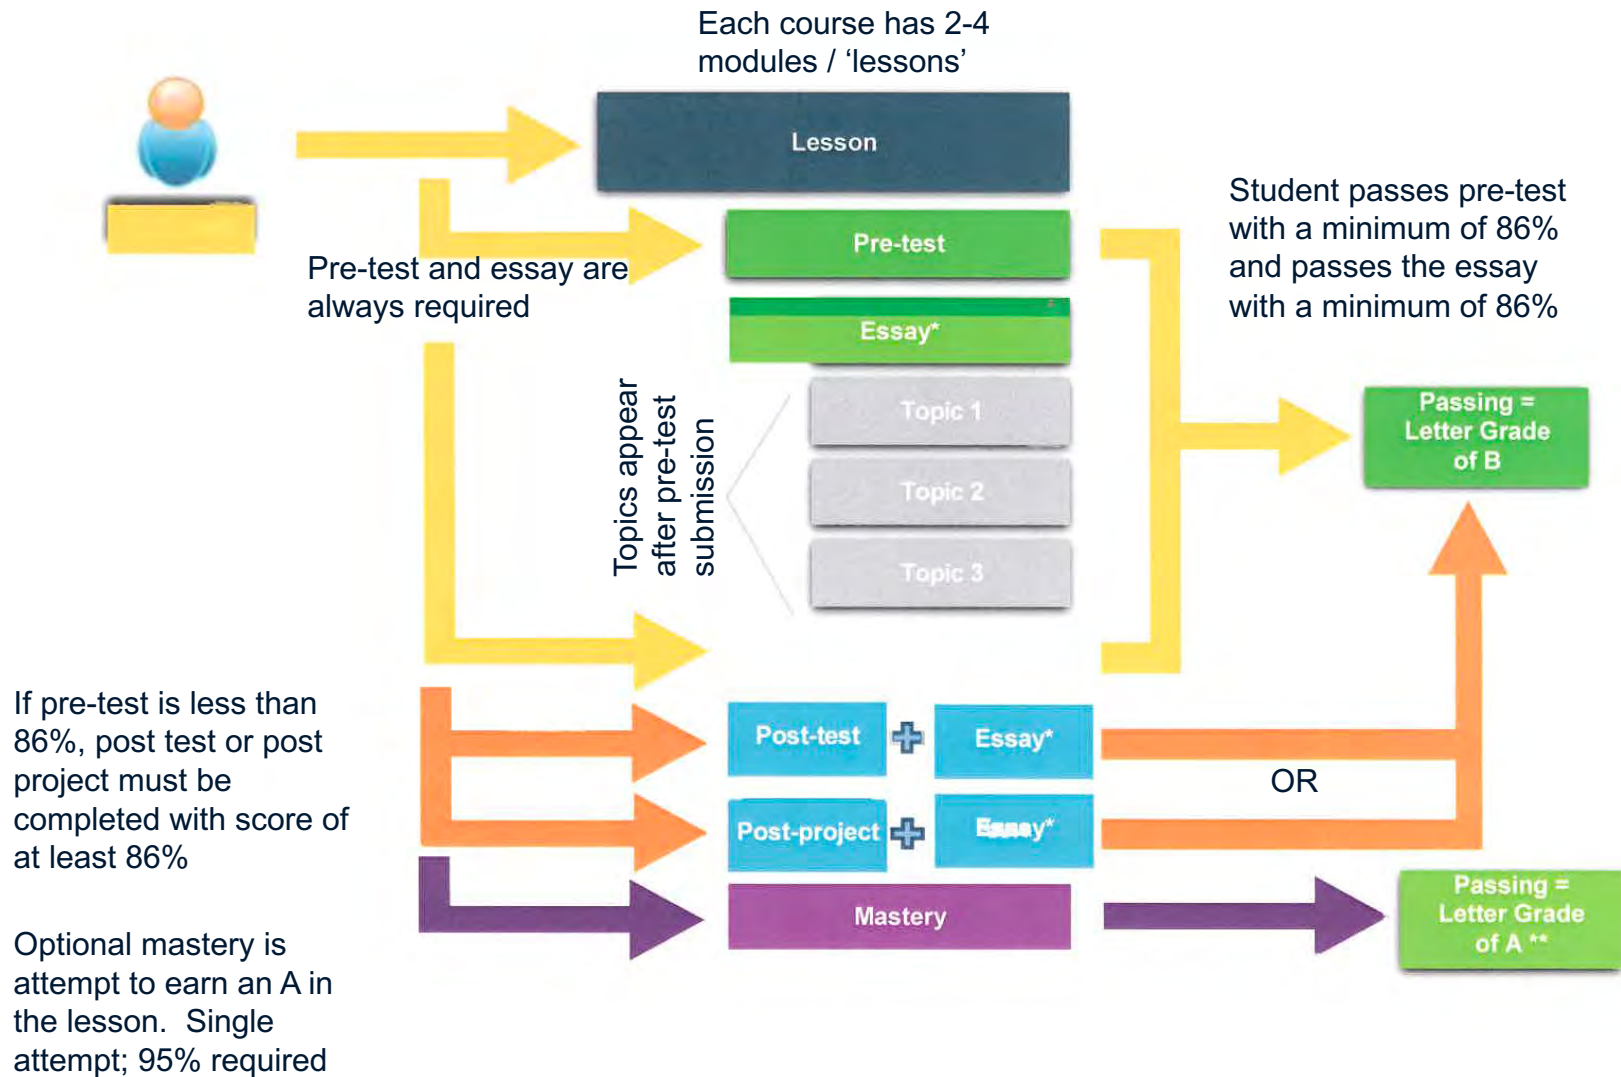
Each course has 2-4 modules / 'lessons'

Lesson

Pre-test

Pre-test and essay are always required

Essay*

Student passes pre-test with a minimum of 86% and passes the essay with a minimum of 86%

Topics appear after pre-test submission

Topic 1

Topic 2

Topic 3

Passing = Letter Grade of B

If pre-test is less than 86%, post test or post project must be completed with score of at least 86%

Post-test

Essay*

OR

Post-project

Essay*

Mastery

Passing = Letter Grade of A **

Optional mastery is attempt to earn an A in the lesson. Single attempt; 95% required